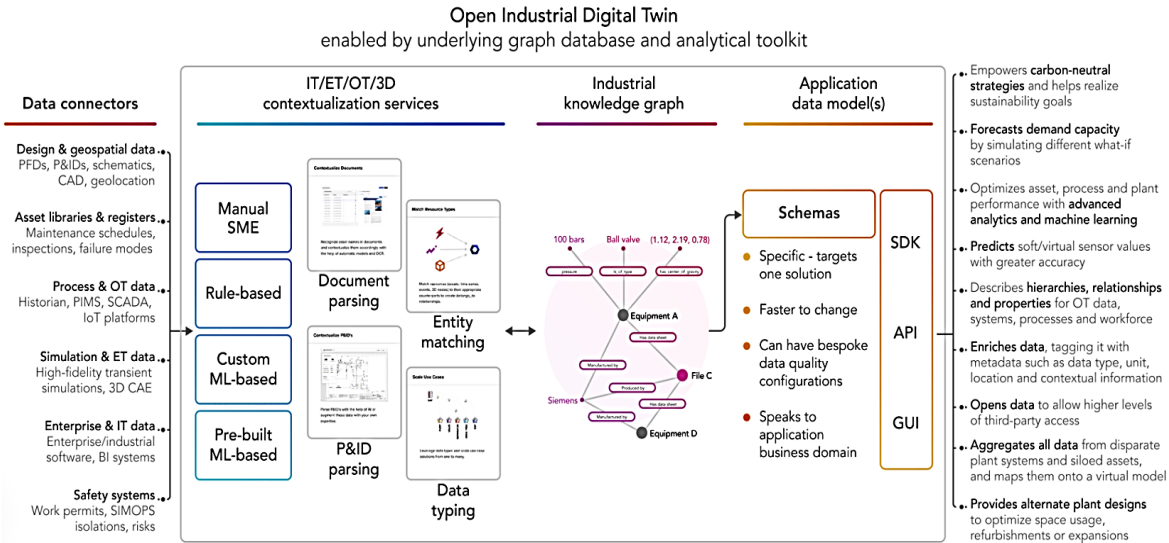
Open Industrial Digital Twin
enabled by underlying graph database and analytical toolkit

Data connectors

Design & geospatial data
PFDs, P&IDs, schematics, CAD, geolocation

Asset libraries & registers
Maintenance schedules, inspections, failure modes

Process & OT data
Historian, PIMS, SCADA, IoT platforms

Simulation & ET data
High-fidelity transient simulations, 3D CAE

Enterprise & IT data
Enterprise/industrial software, BI systems

Safety systems
Work permits, SIMOPS isolations, risks

IT/ET/OT/3D contextualization services

Manual SME

Rule-based

Custom ML-based

Pre-built ML-based

Contextualize Documents

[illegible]

Document parsing

Contextualize P&ID's

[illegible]

P&ID parsing

Match Resource Types

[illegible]

Entity matching

Scale Use Cases

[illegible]

Data typing

Industrial knowledge graph

100 bars
Ball valve
(1.12, 2.19, 0.78)
pressure
is of type
has center of gravity
Equipment A
Has data sheet
Manufactured by
File C
Produced by
Siemens
Has data sheet
Manufactured by
Equipment D

Application data model(s)

Schemas

Specific - targets one solution

Faster to change

Can have bespoke data quality configurations

Speaks to application business domain

SDK

API

GUI

Empowers carbon-neutral strategies and helps realize sustainability goals

Forecasts demand capacity by simulating different what-if scenarios

Optimizes asset, process and plant performance with advanced analytics and machine learning

Predicts soft/virtual sensor values with greater accuracy

Describes hierarchies, relationships and properties for OT data, systems, processes and workforce

Enriches data, tagging it with metadata such as data type, unit, location and contextual information

Opens data to allow higher levels of third-party access

Aggregates all data from disparate plant systems and siloed assets, and maps them onto a virtual model

Provides alternate plant designs to optimize space usage, refurbishments or expansions